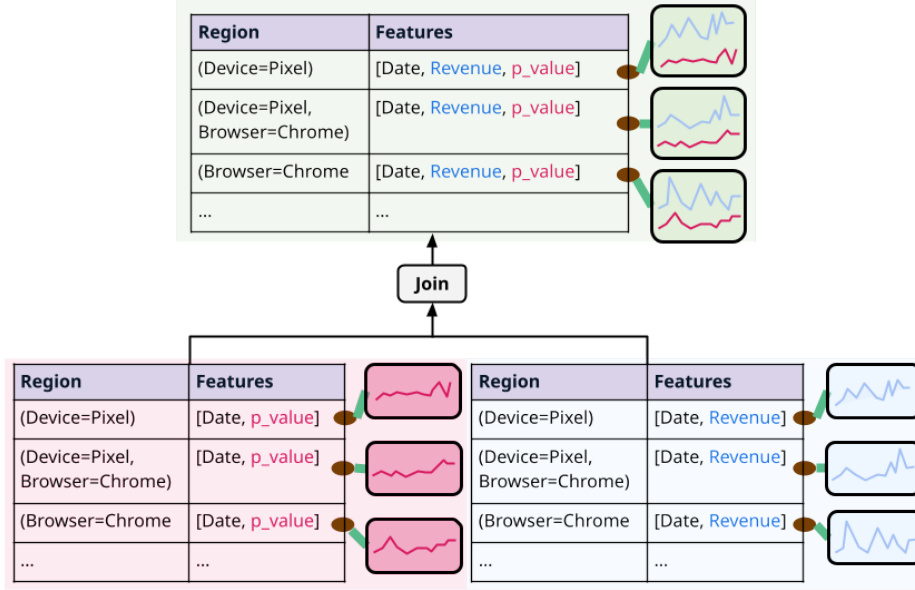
| Region | Features |
|---|---|
| (Device=Pixel) | [Date, Revenue, p_value] |
| (Device=Pixel, Browser=Chrome) | [Date, Revenue, p_value] |
| (Browser=Chrome | [Date, Revenue, p_value] |
| ... | ... |

Join

| Region | Features |
|---|---|
| (Device=Pixel) | [Date, p_value] |
| (Device=Pixel, Browser=Chrome) | [Date, p_value] |
| (Browser=Chrome | [Date, p_value] |
| ... | ... |

| Region | Features |
|---|---|
| (Device=Pixel) | [Date, Revenue] |
| (Device=Pixel, Browser=Chrome) | [Date, Revenue] |
| (Browser=Chrome | [Date, Revenue] |
| ... | ... |